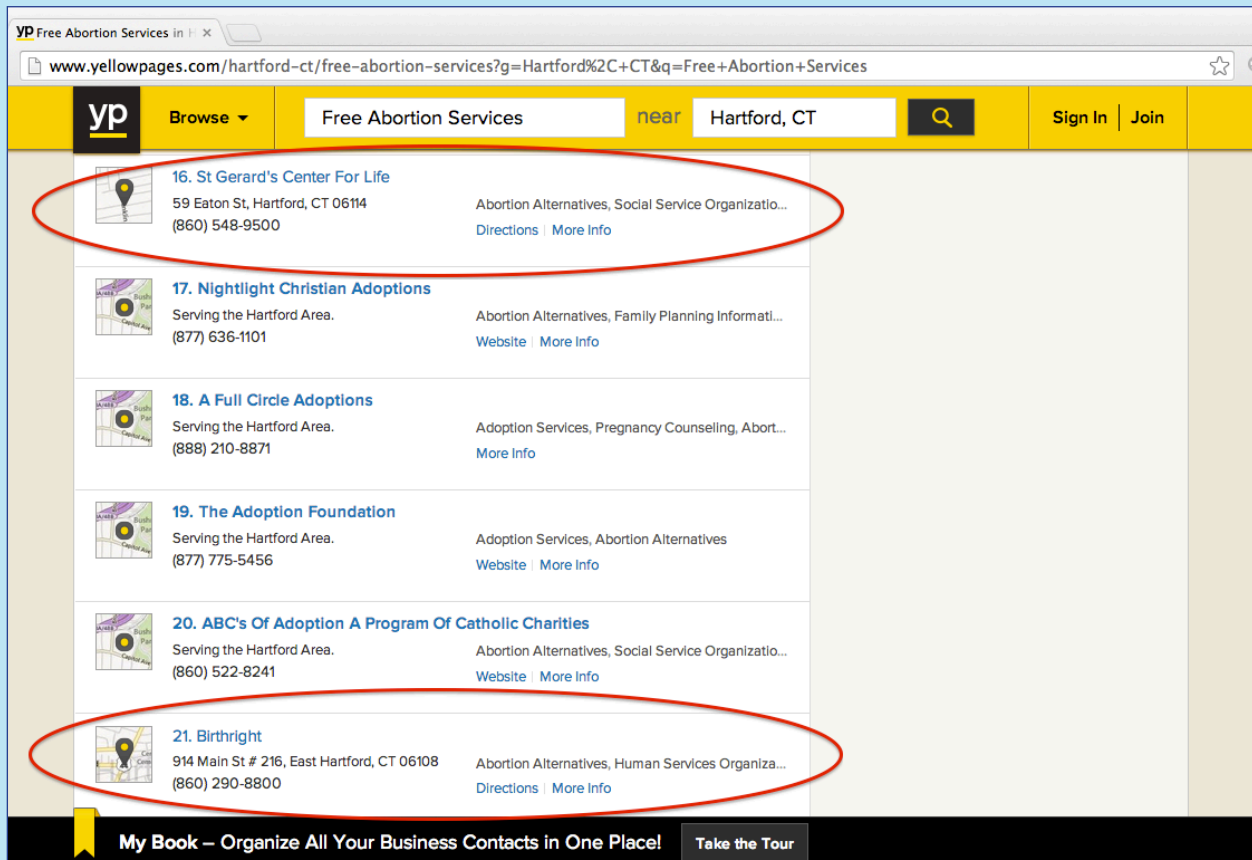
YP Free Abortion Services in H ×

www.yellowpages.com/hartford-ct/free-abortion-services?g=Hartford%2C+CT&q=Free+Abortion+Services

yp Browse Free Abortion Services near Hartford, CT Sign In | Join

16. St Gerard's Center For Life
59 Eaton St, Hartford, CT 06114
(860) 548-9500
Abortion Alternatives, Social Service Organizatio...
Directions | More Info

17. Nightlight Christian Adoptions
Serving the Hartford Area.
(877) 636-1101
Abortion Alternatives, Family Planning Informati...
Website | More Info

18. A Full Circle Adoptions
Serving the Hartford Area.
(888) 210-8871
Adoption Services, Pregnancy Counseling, Abort...
More Info

19. The Adoption Foundation
Serving the Hartford Area.
(877) 775-5456
Adoption Services, Abortion Alternatives
Website | More Info

20. ABC's Of Adoption A Program Of Catholic Charities
Serving the Hartford Area.
(860) 522-8241
Abortion Alternatives, Social Service Organizatio...
Website | More Info

21. Birthright
914 Main St # 216, East Hartford, CT 06108
(860) 290-8800
Abortion Alternatives, Human Services Organiza...
Directions | More Info

My Book – Organize All Your Business Contacts in One Place! Take the Tour